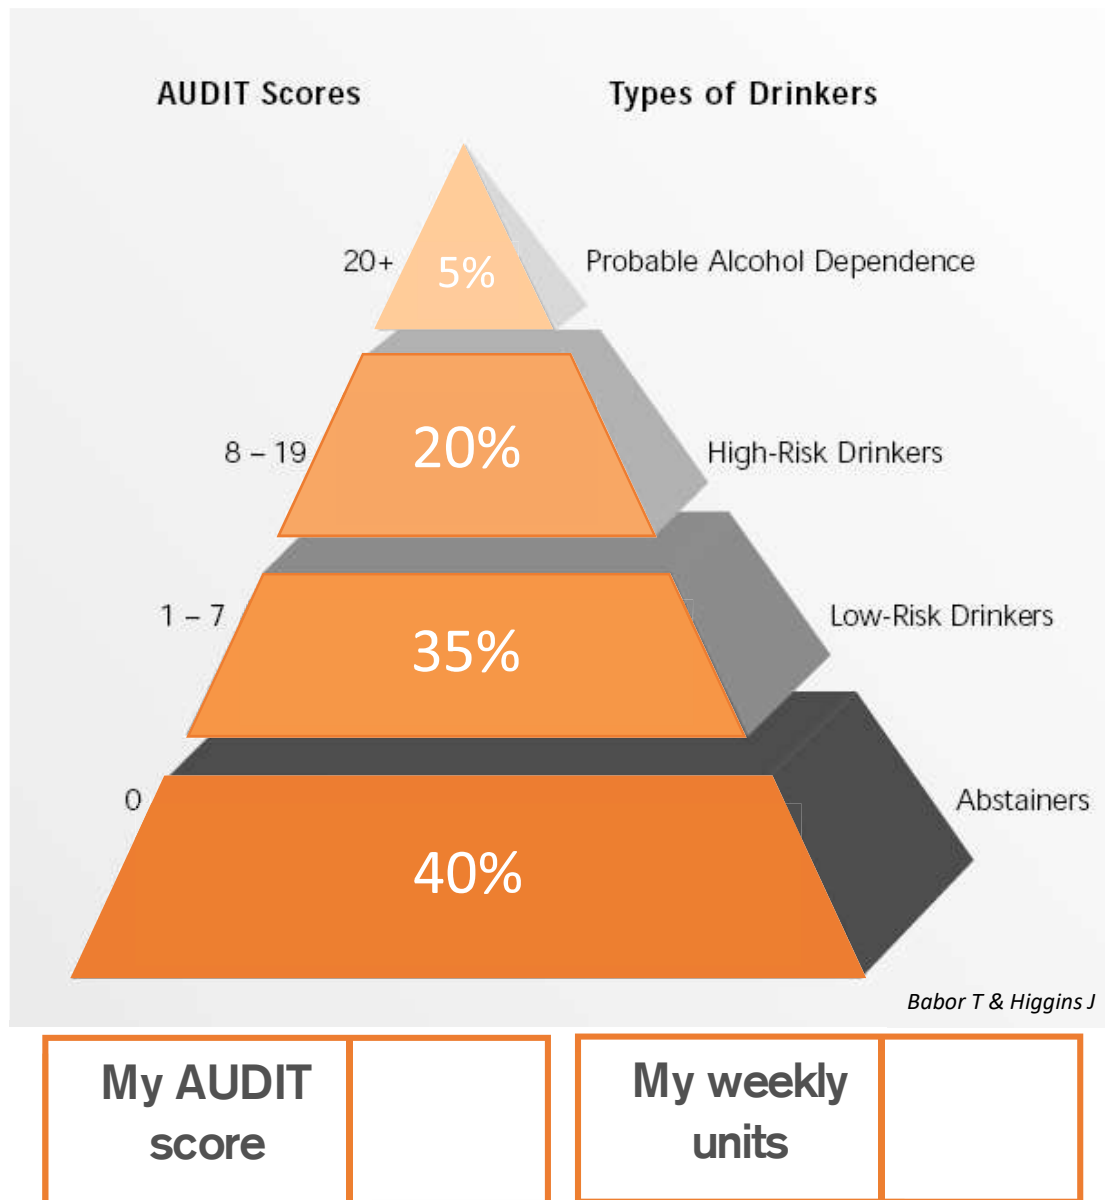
AUDIT Scores

Types of Drinkers

20+ 5% Probable Alcohol Dependence

8 – 19 20% High-Risk Drinkers

1 – 7 35% Low-Risk Drinkers

0 40% Abstainers

Babor T & Higgins J

| My AUDIT score | |
|---|---|

| My weekly units | |
|---|---|